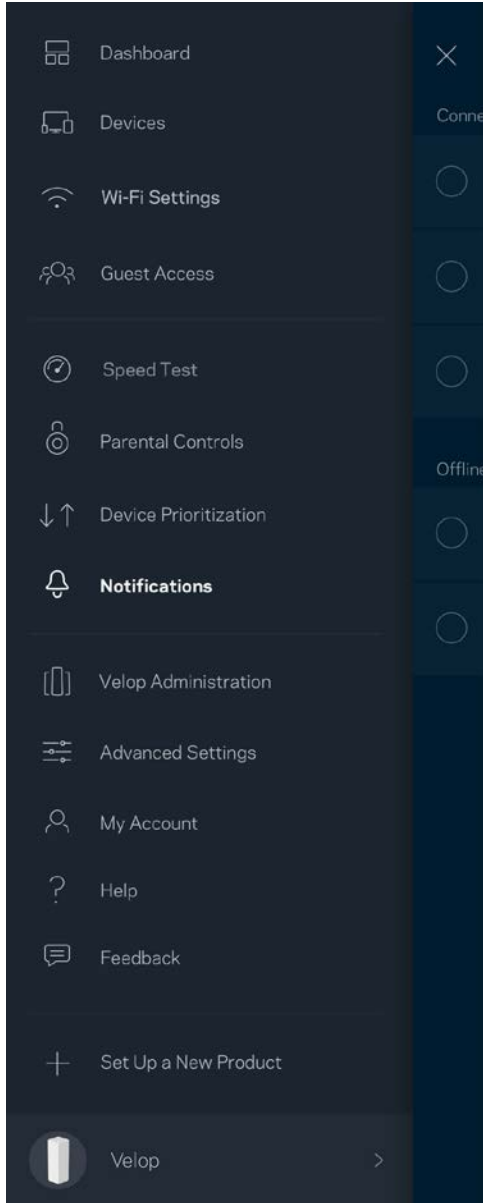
Dashboard
Devices
Wi-Fi Settings
Guest Access
Speed Test
Parental Controls
Device Prioritization
Notifications
Velop Administration
Advanced Settings
My Account
Help
Feedback
Set Up a New Product
Velop

Conne
Offline